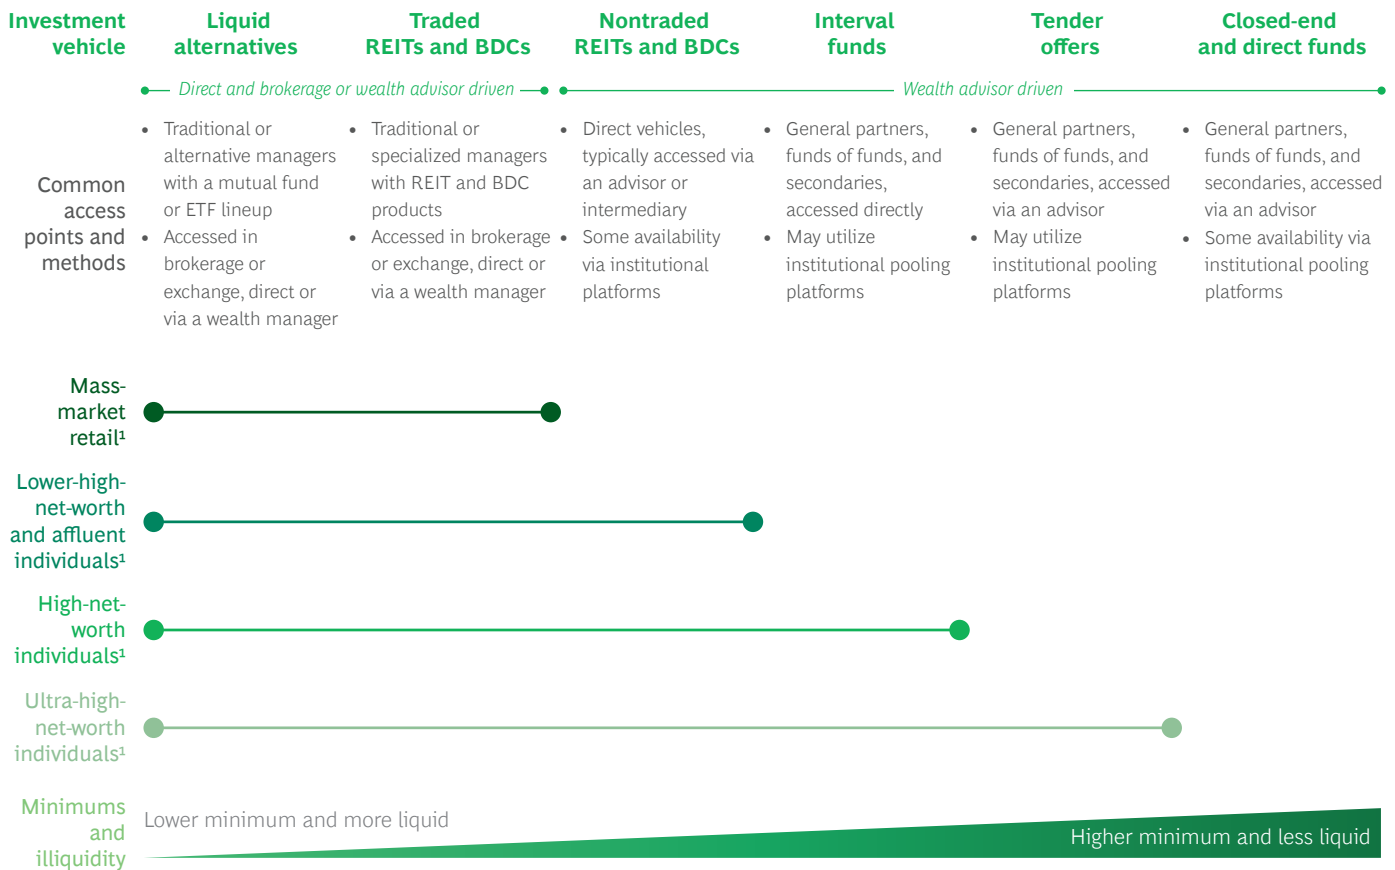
| Investment vehicle | Liquid alternatives | Traded REITs and BDCs | Nontraded REITs and BDCs | Interval funds | Tender offers | Closed-end and direct funds |
|---|---|---|---|---|---|---|
| | Direct and brokerage or wealth advisor driven | | Wealth advisor driven | | | |
| Common access points and methods | • Traditional or alternative managers with a mutual fund or ETF lineup • Accessed in brokerage or exchange, direct or via a wealth manager | • Traditional or specialized managers with REIT and BDC products • Accessed in brokerage or exchange, direct or via a wealth manager | • Direct vehicles, typically accessed via an advisor or intermediary • Some availability via institutional platforms | • General partners, funds of funds, and secondaries, accessed directly • May utilize institutional pooling platforms | • General partners, funds of funds, and secondaries, accessed via an advisor • May utilize institutional pooling platforms | • General partners, funds of funds, and secondaries, accessed via an advisor • Some availability via institutional pooling platforms |

Mass-market retail¹

Lower-high-net-worth and affluent individuals¹

High-net-worth individuals¹

Ultra-high-net-worth individuals¹

Minimums and illiquidity

Lower minimum and more liquid

Higher minimum and less liquid